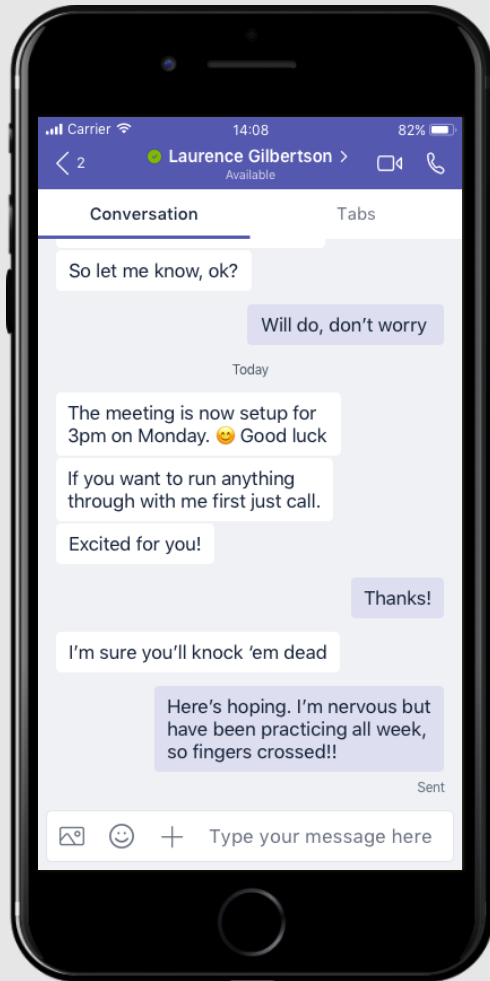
Carrier 14:08 82%

2 Laurence Gilbertson >
Available

Conversation Tabs

So let me know, ok?

Will do, don't worry

Today

The meeting is now setup for 3pm on Monday. 😊 Good luck

If you want to run anything through with me first just call.

Excited for you!

Thanks!

I'm sure you'll knock 'em dead

Here's hoping. I'm nervous but have been practicing all week, so fingers crossed!!

Sent

Type your message here